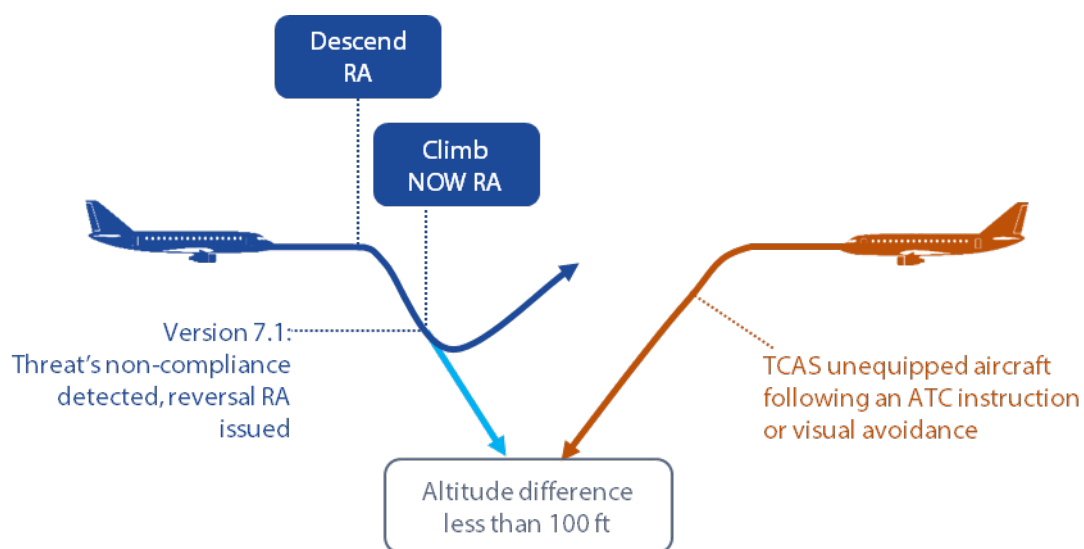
Descend RA

Climb NOW RA

Version 7.1: Threat's non-compliance detected, reversal RA issued

TCAS unequipped aircraft following an ATC instruction or visual avoidance

Altitude difference less than 100 ft